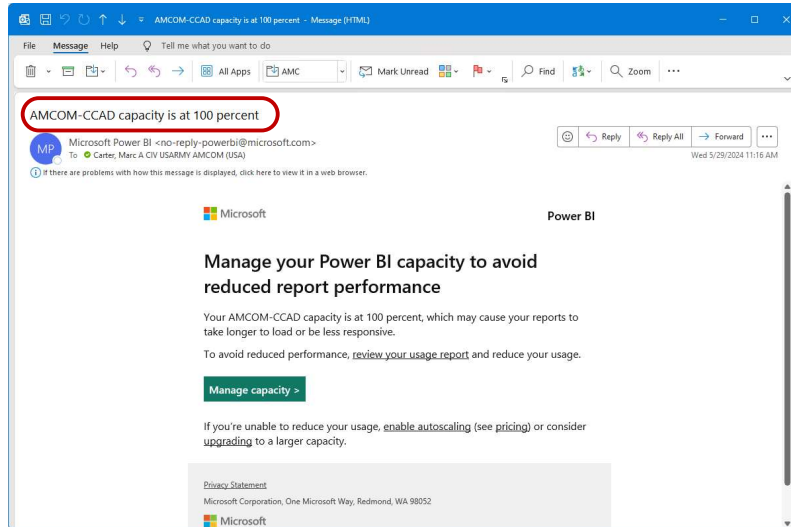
AMCOM-CCAD capacity is at 100 percent - Message (HTML)

File Message Help Tell me what you want to do

All Apps AMC Mark Unread Find Zoom ···

AMCOM-CCAD capacity is at 100 percent

MP Microsoft Power BI <no-reply-powerbi@microsoft.com>
To Carter, Marc A CIV USARMY AMCOM (USA)

Reply Reply All Forward ···
Wed 5/29/2024 11:16 AM

If there are problems with how this message is displayed, click here to view it in a web browser.

Microsoft Power BI

Manage your Power BI capacity to avoid reduced report performance

Your AMCOM-CCAD capacity is at 100 percent, which may cause your reports to take longer to load or be less responsive.

To avoid reduced performance, review your usage report and reduce your usage.

Manage capacity >

If you're unable to reduce your usage, enable autoscaling (see pricing) or consider upgrading to a larger capacity.

Privacy Statement
Microsoft Corporation, One Microsoft Way, Redmond, WA 98052
Microsoft